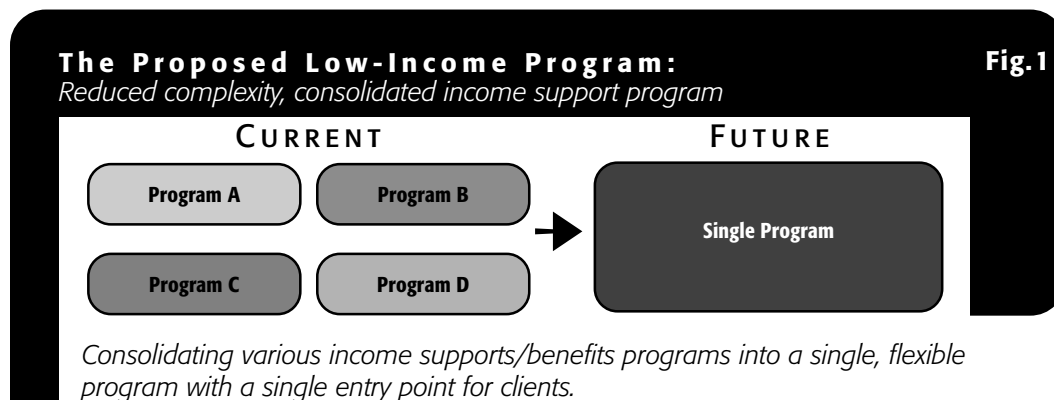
**The Proposed Low-Income Program:**
*Reduced complexity, consolidated income support program*

**Fig.1**

CURRENT

Program A

Program B

Program C

Program D

FUTURE

Single Program

*Consolidating various income supports/benefits programs into a single, flexible program with a single entry point for clients.*